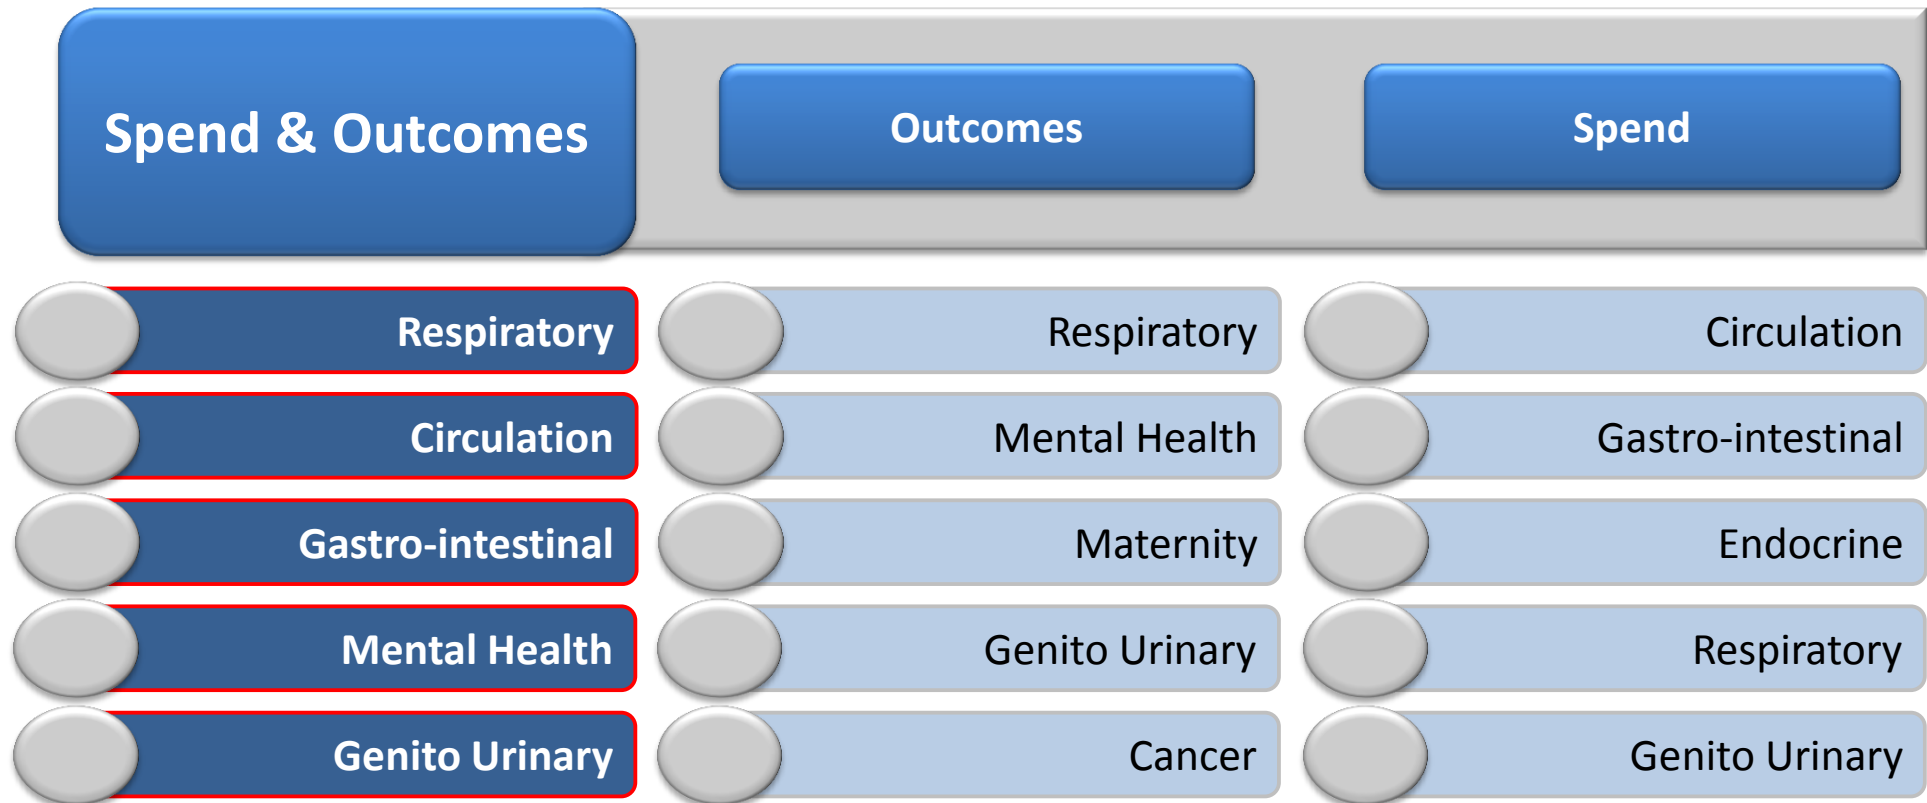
Spend & Outcomes

Outcomes

Spend

Respiratory
Circulation
Gastro-intestinal
Mental Health
Genito Urinary

Respiratory
Mental Health
Maternity
Genito Urinary
Cancer

Circulation
Gastro-intestinal
Endocrine
Respiratory
Genito Urinary